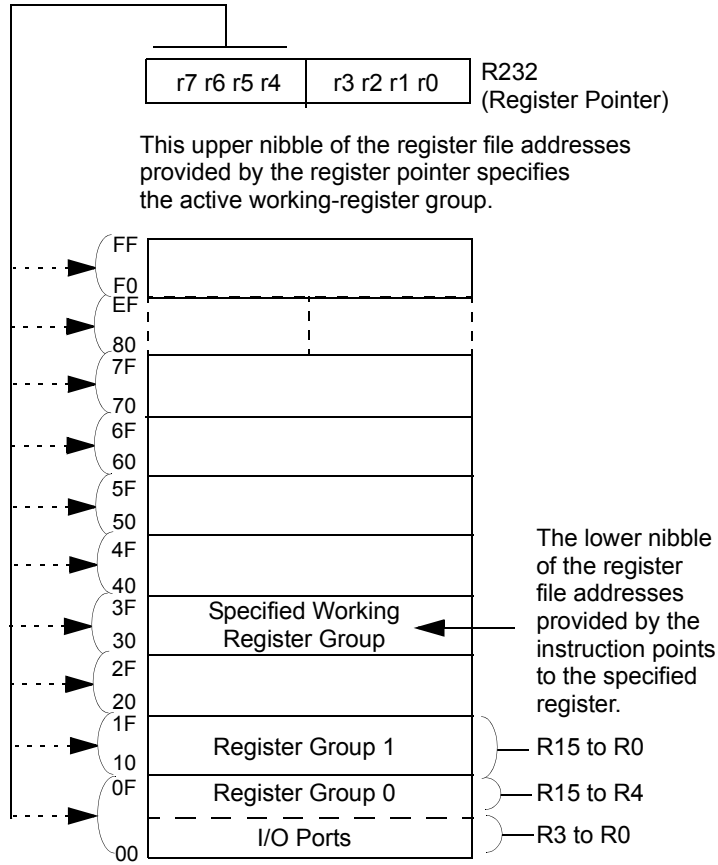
r7 r6 r5 r4

r3 r2 r1 r0

R232
(Register Pointer)

This upper nibble of the register file addresses provided by the register pointer specifies the active working-register group.

FF
F0
EF
80
7F
70
6F
60
5F
50
4F
40
3F
30
2F
20
1F
10
0F
00

Specified Working Register Group

The lower nibble of the register file addresses provided by the instruction points to the specified register.

Register Group 1

R15 to R0

Register Group 0

R15 to R4

I/O Ports

R3 to R0